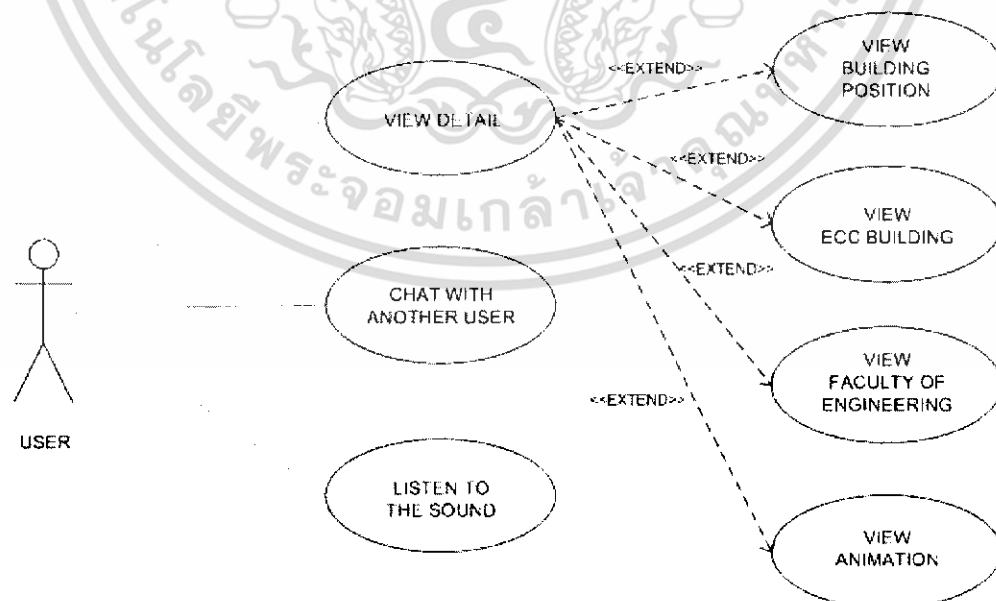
VIEW DETAIL

<<EXTEND>>

VIEW BUILDING POSITION

<<EXTEND>>

VIEW ECC BUILDING

<<EXTEND>>

CHAT WITH ANOTHER USER

VIEW FACULTY OF ENGINEERING

<<EXTEND>>

USER

LISTEN TO THE SOUND

VIEW ANIMATION

เทคโนโลยีพระจอมเกล้าเจ้าคุณทหาร